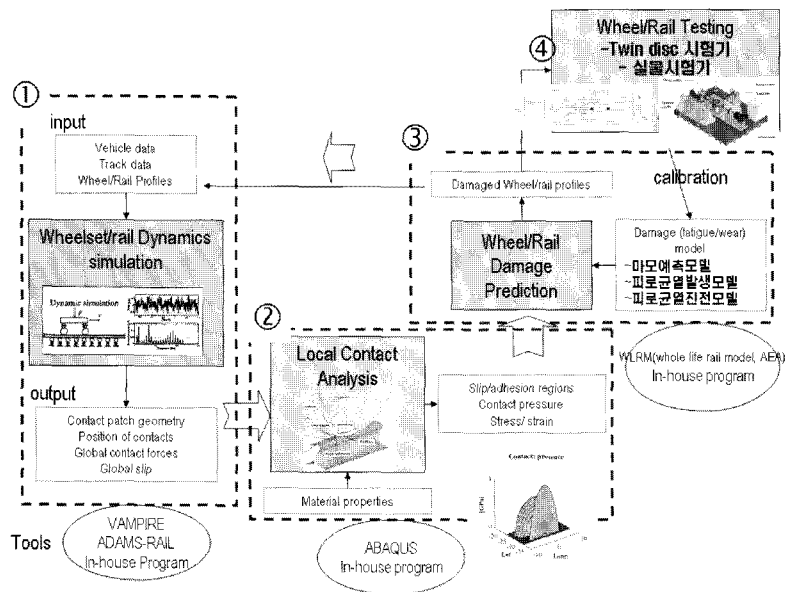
①

input

Vehicle data
Track data
Wheel/Rail Profiles

Wheelset/rail Dynamics simulation

Dynamic simulation

output

Contact patch geometry
Position of contacts
Global contact forces
Global slip

Tools

VAMPIRE
ADAMS-RAIL
In-house Program

④

Wheel/Rail Testing
-Twin disc 시험기
- 실물시험기

③

Damaged Wheel/rail profiles

callbration

Wheel/Rail Damage Prediction

Damage (fatigue/wear) model
-마모예측모델
-피로균열발생모델
-피로균열진전모델

②

Local Contact Analysis

Slip/adhesion regions
Contact pressure
Stress/ strain

WLRM(whole life rail model, AEA)
In-house program

Contact pressure

Material properties

ABAQUS
In-house program